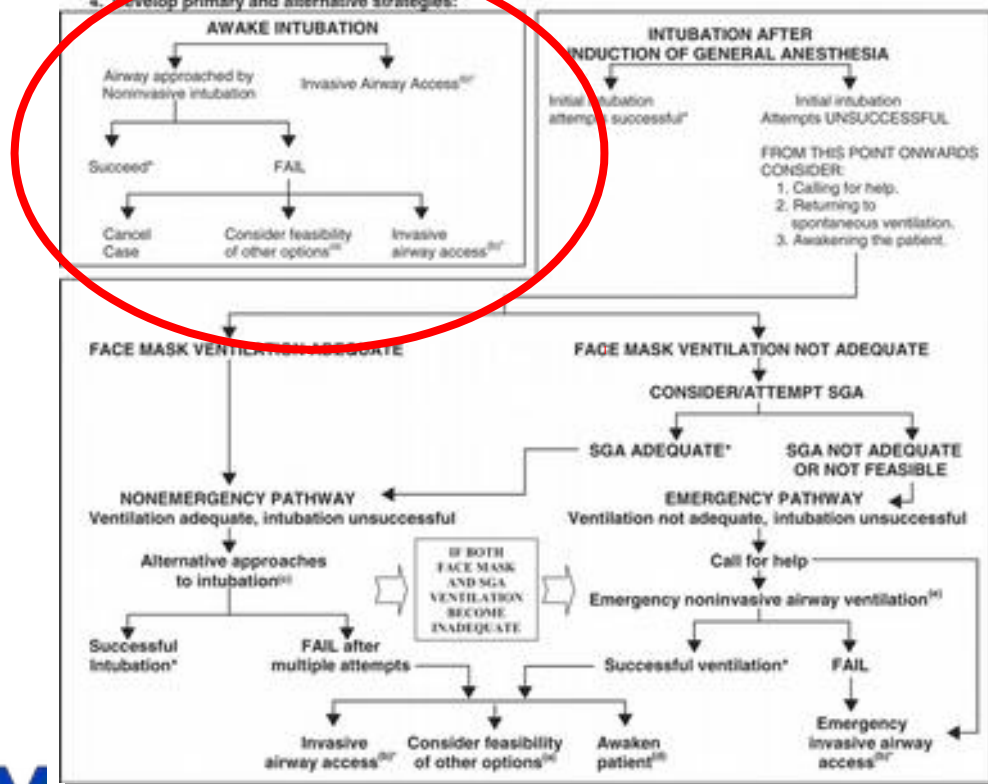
4. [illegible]velop primary and alternative strategies:

AWAKE INTUBATION

Airway approached by Noninvasive intubation

Invasive Airway Access$^{(b)*}$

Succeed*

FAIL

Cancel Case

Consider feasibility of other options$^{(a)}$

Invasive airway access$^{(b)*}$

INTUBATION AFTER INDUCTION OF GENERAL ANESTHESIA

Initial intubation attempts successful*

Initial intubation Attempts UNSUCCESSFUL

FROM THIS POINT ONWARDS CONSIDER:
1. Calling for help.
2. Returning to spontaneous ventilation.
3. Awakening the patient.

FACE MASK VENTILATION ADEQUATE

FACE MASK VENTILATION NOT ADEQUATE

CONSIDER/ATTEMPT SGA

SGA ADEQUATE*

SGA NOT ADEQUATE OR NOT FEASIBLE

NONEMERGENCY PATHWAY
Ventilation adequate, intubation unsuccessful

EMERGENCY PATHWAY
Ventilation not adequate, intubation unsuccessful

Alternative approaches to intubation$^{(c)}$

IF BOTH FACE MASK AND SGA VENTILATION BECOME INADEQUATE

Call for help

Emergency noninvasive airway ventilation$^{(e)}$

Successful Intubation*

FAIL after multiple attempts

Successful ventilation*

FAIL

Invasive airway access$^{(b)*}$

Consider feasibility of other options$^{(a)}$

Awaken patient$^{(d)}$

Emergency invasive airway access$^{(b)*}$